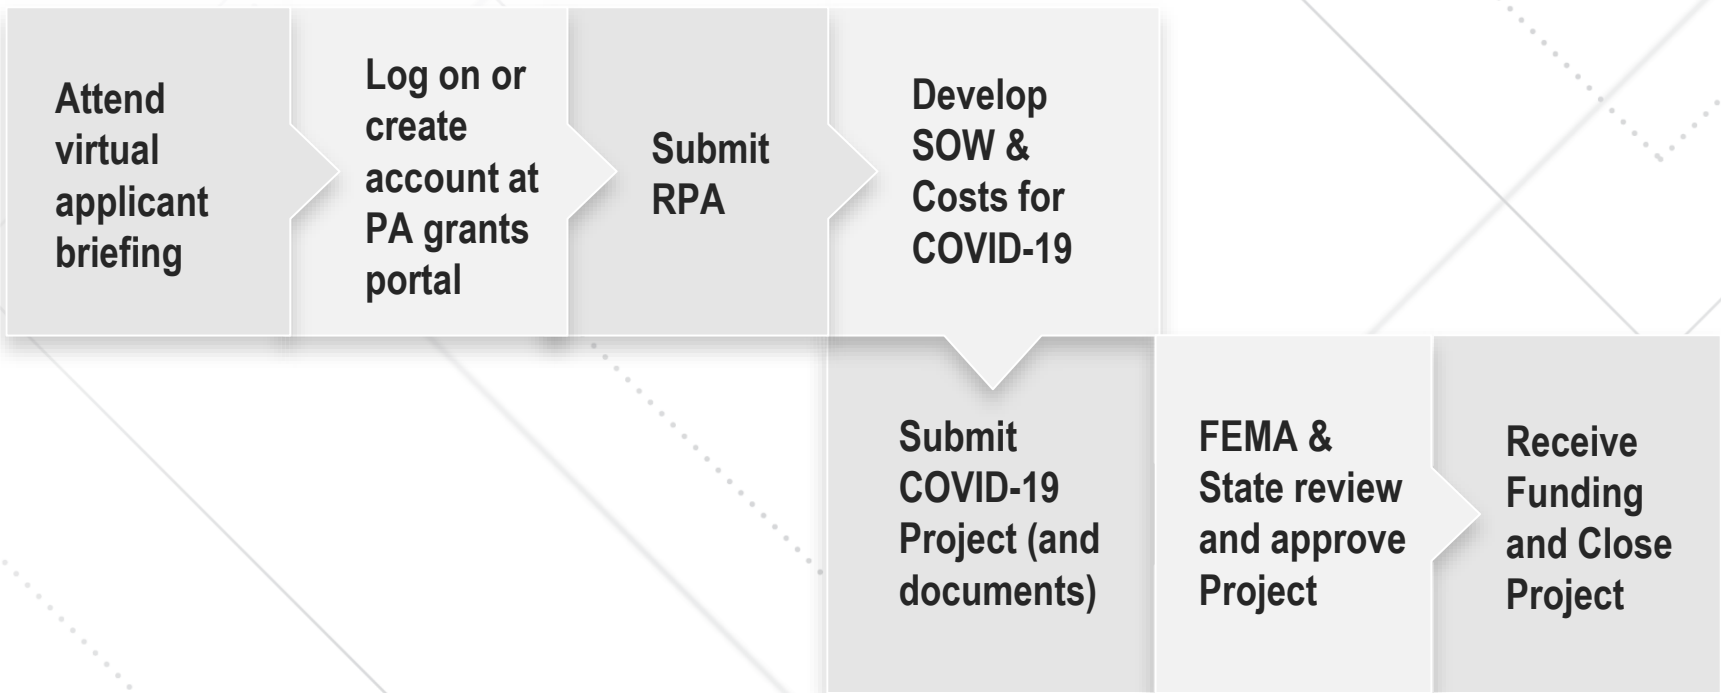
Attend virtual applicant briefing

Log on or create account at PA grants portal

Submit RPA

Develop SOW & Costs for COVID-19

Submit COVID-19 Project (and documents)

FEMA & State review and approve Project

Receive Funding and Close Project